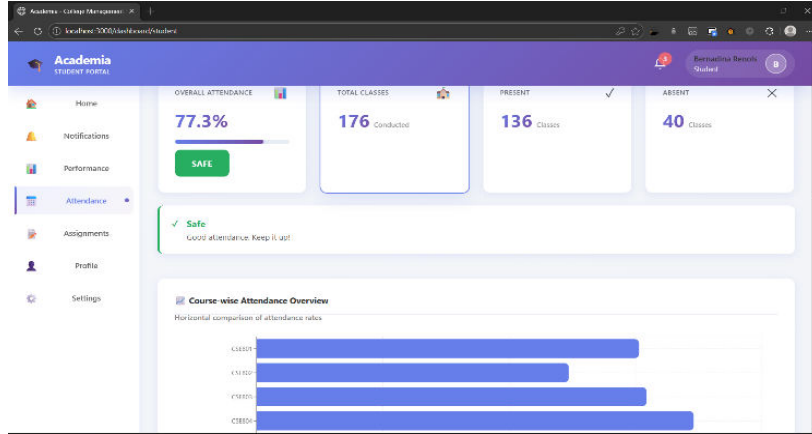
Academia - College Management ×

localhost:3000/dashboard/student

Academia
STUDENT PORTAL

3

Bernadina Bencis
Student

B

Home

Notifications

Performance

Attendance

Assignments

Profile

Settings

OVERALL ATTENDANCE

77.3%

SAFE

TOTAL CLASSES

176 Conducted

PRESENT

136 Classes

ABSENT

40 Classes

✓ Safe
Good attendance. Keep it up!

Course-wise Attendance Overview
Horizontal comparison of attendance rates

CS8501

CS8510

CS8520

CS8504